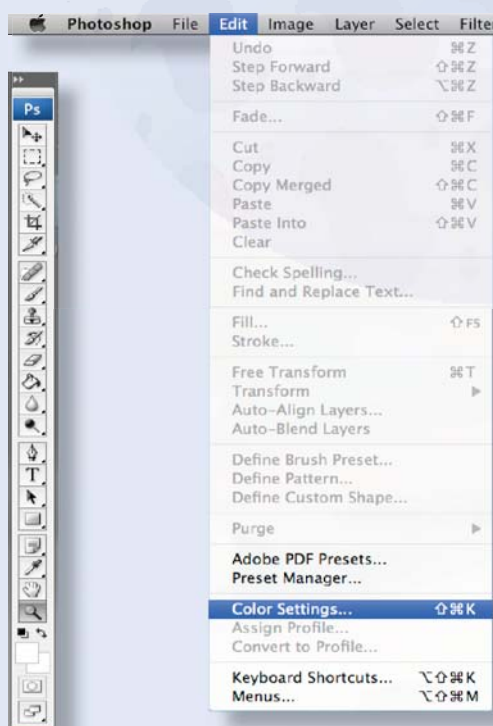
Photoshop File Edit Image Layer Select Filte

Ps

Undo ⌘Z
Step Forward ⇧⌘Z
Step Backward ⌥⌘Z

Fade... ⇧⌘F

Cut ⌘X
Copy ⌘C
Copy Merged ⇧⌘C
Paste ⌘V
Paste Into ⇧⌘V
Clear

Check Spelling...
Find and Replace Text...

Fill... ⇧F5
Stroke...

Free Transform ⌘T
Transform
Auto-Align Layers...
Auto-Blend Layers

Define Brush Preset...
Define Pattern...
Define Custom Shape...

Purge

Adobe PDF Presets...
Preset Manager...

Color Settings... ⇧⌘K
Assign Profile...
Convert to Profile...

Keyboard Shortcuts... ⌥⇧⌘K
Menus... ⌥⇧⌘M